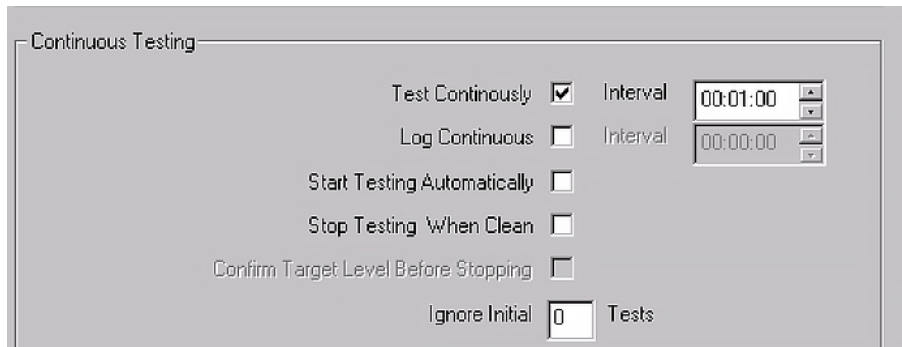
Continuous Testing

Test Continously Interval 00:01:00

Log Continuous Interval 00:00:00

Start Testing Automatically

Stop Testing When Clean

Confirm Target Level Before Stopping

Ignore Initial 0 Tests